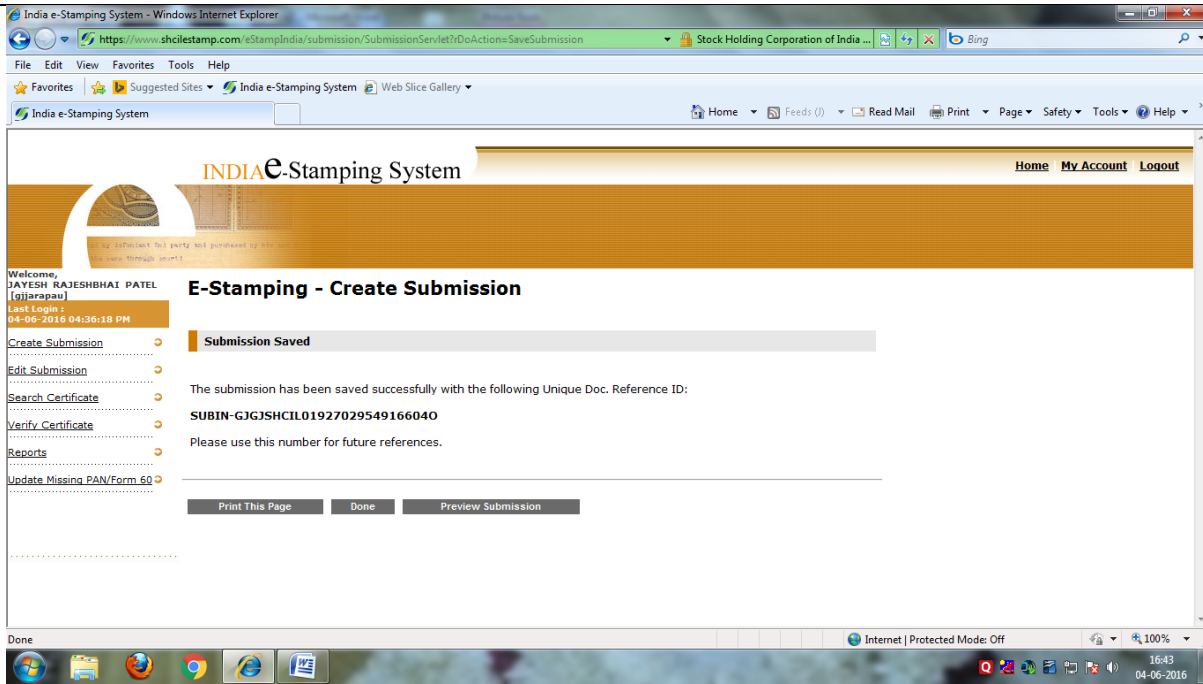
India e-Stamping System - Windows Internet Explorer

https://www.shcilestamp.com/eStampIndia/submission/SubmissionServlet?rDoAction=SaveSubmission

Stock Holding Corporation of India ...

Bing

File Edit View Favorites Tools Help

Favorites | Suggested Sites ▾ India e-Stamping System Web Slice Gallery ▾

India e-Stamping System

Home ▾ Feeds (J) ▾ Read Mail Print ▾ Page ▾ Safety ▾ Tools ▾ Help ▾

INDIAe-Stamping System

Home My Account Logout

Welcome,
JAYESH RAJESHBHAI PATEL
[gjjarapau]
Last Login :
04-06-2016 04:36:18 PM

Create Submission
Edit Submission
Search Certificate
Verify Certificate
Reports
Update Missing PAN/Form 60

E-Stamping - Create Submission

Submission Saved

The submission has been saved successfully with the following Unique Doc. Reference ID:

SUBIN-GJGJSHCIL01927029549166040

Please use this number for future references.

Print This Page | Done | Preview Submission

Done

Internet | Protected Mode: Off

100%

16:43
04-06-2016